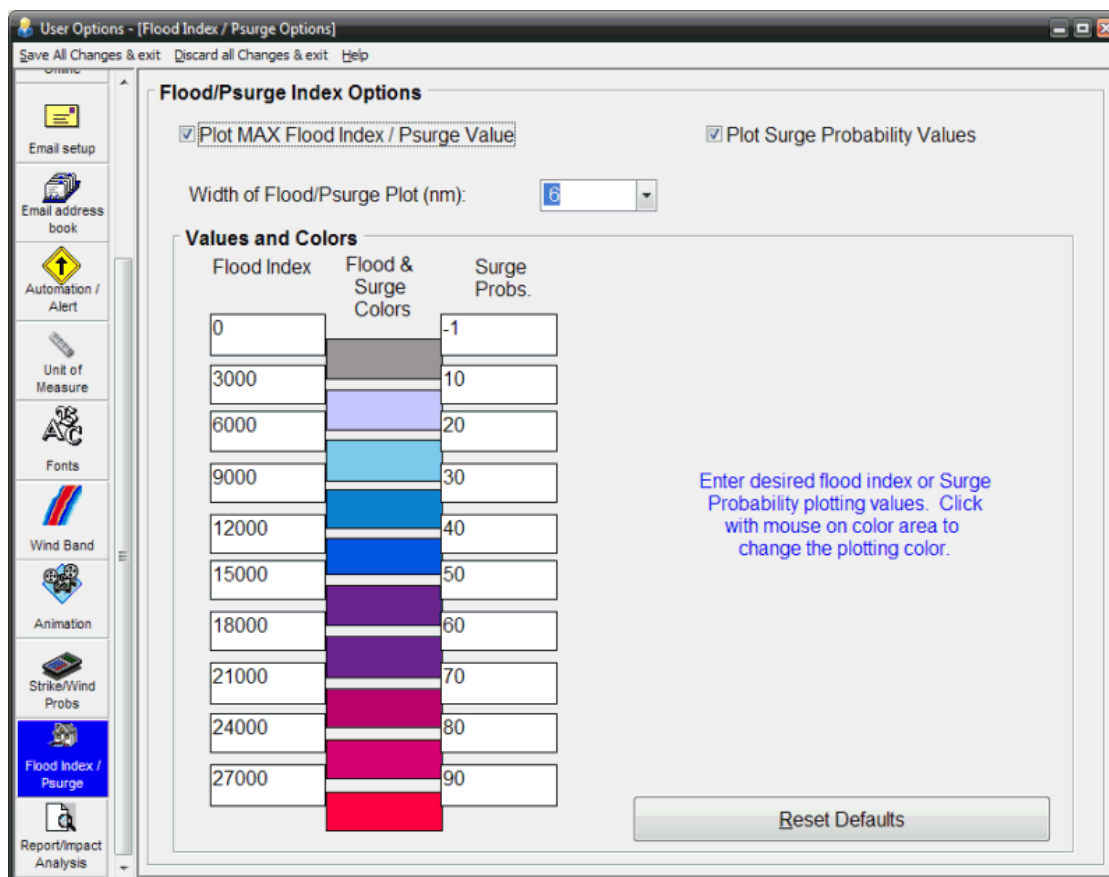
User Options - [Flood Index / Psurge Options]

Save All Changes & exit  Discard all Changes & exit  Help

Email setup

Email address book

Automation / Alert

Unit of Measure

Fonts

Wind Band

Animation

Strike/Wind Probs

Flood Index / Psurge

Report/Impact Analysis

Flood/Psurge Index Options

☑ Plot MAX Flood Index / Psurge Value

☑ Plot Surge Probability Values

Width of Flood/Psurge Plot (nm): 6

Values and Colors

| Flood Index | Flood & Surge Colors | Surge Probs. |
|---|---|---|
| 0 | | -1 |
| 3000 | | 10 |
| 6000 | | 20 |
| 9000 | | 30 |
| 12000 | | 40 |
| 15000 | | 50 |
| 18000 | | 60 |
| 21000 | | 70 |
| 24000 | | 80 |
| 27000 | | 90 |

Enter desired flood index or Surge Probability plotting values. Click with mouse on color area to change the plotting color.

Reset Defaults